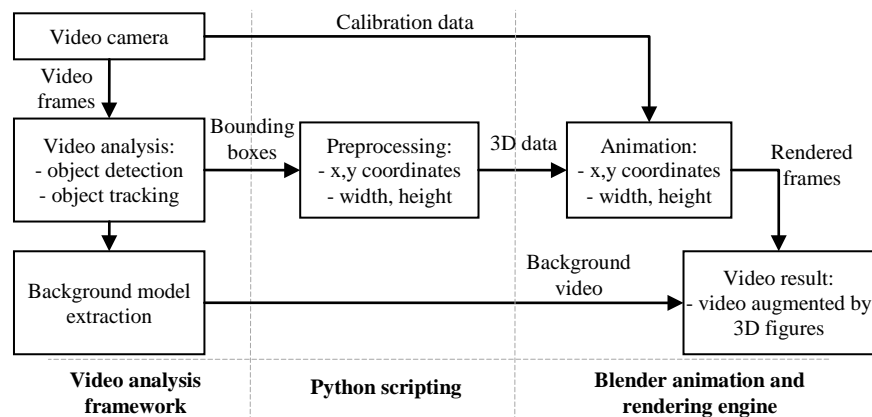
Video camera

Calibration data

Video frames

Video analysis:
- object detection
- object tracking

Bounding boxes

Preprocessing:
- x,y coordinates
- width, height

3D data

Animation:
- x,y coordinates
- width, height

Rendered frames

Background model extraction

Background video

Video result:
- video augmented by 3D figures

Video analysis framework

Python scripting

Blender animation and rendering engine